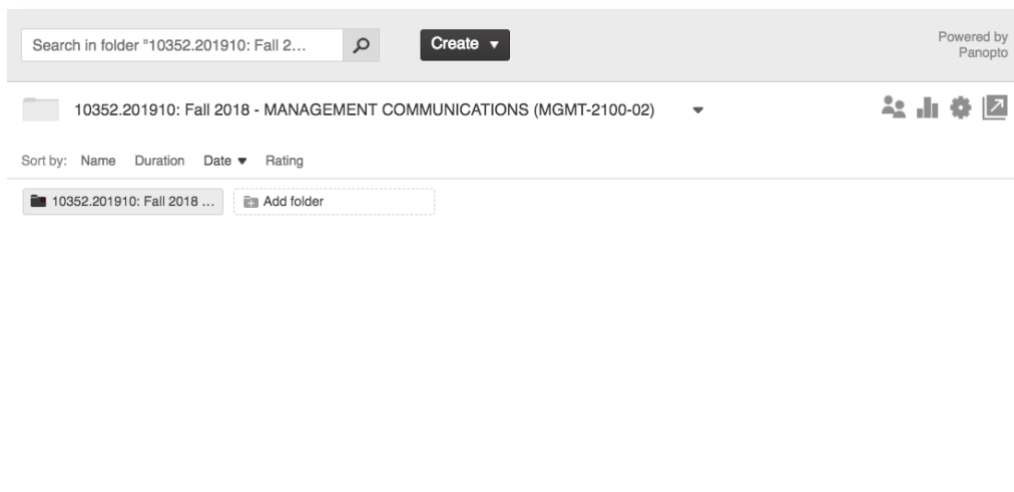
Search in folder "10352.201910: Fall 2...

Create ▾

Powered by Panopto

10352.201910: Fall 2018 - MANAGEMENT COMMUNICATIONS (MGMT-2100-02)

Sort by: Name Duration Date ▾ Rating

10352.201910: Fall 2018 ...

Add folder